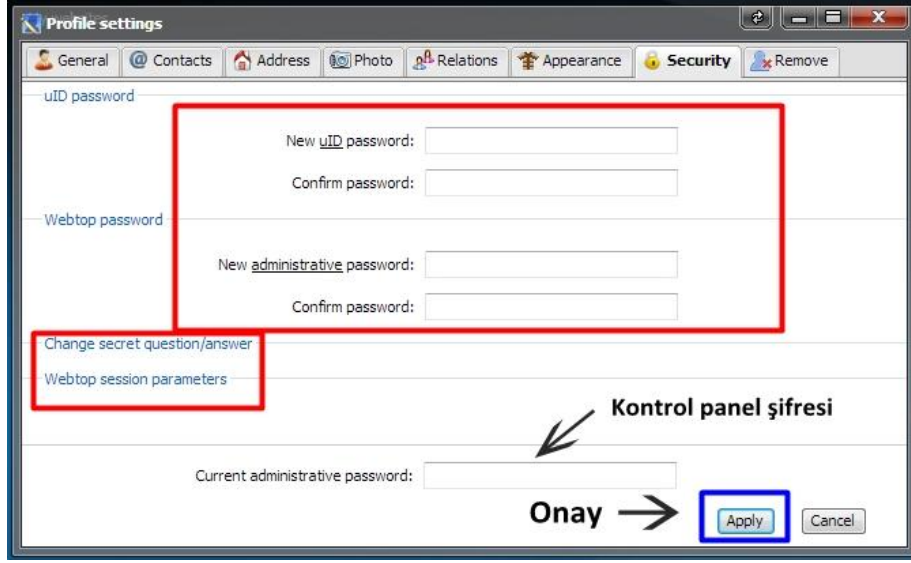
Profile settings

General | Contacts | Address | Photo | Relations | Appearance | Security | Remove

uID password

New uID password:

Confirm password:

Webtop password

New administrative password:

Confirm password:

Change secret question/answer

Webtop session parameters

Kontrol panel şifresi

Current administrative password:

Onay

Apply

Cancel